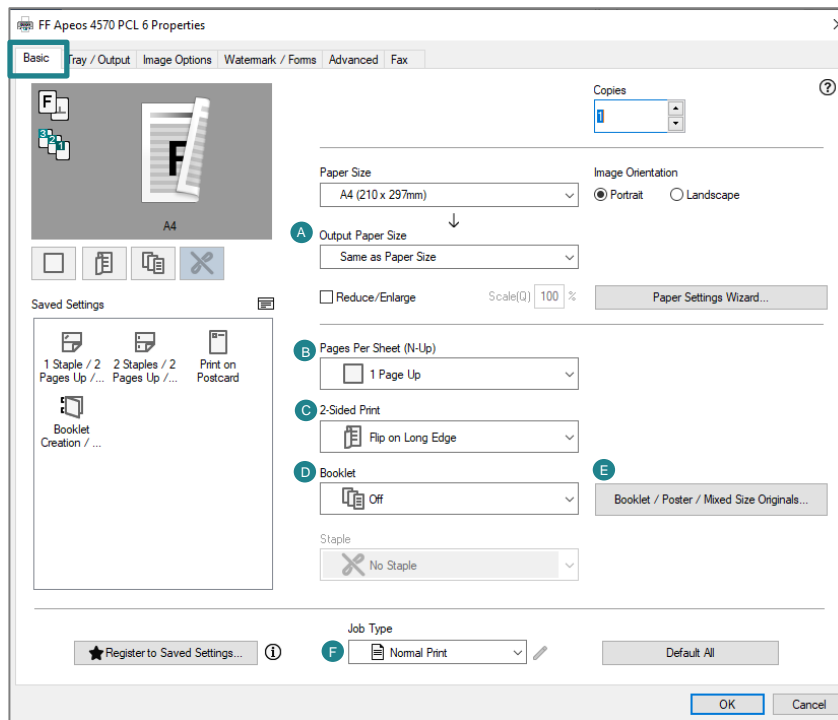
FF Apeos 4570 PCL 6 Properties

Basic | Tray / Output | Image Options | Watermark / Forms | Advanced | Fax

A4

Saved Settings

1 Staple / 2 Pages Up /...
2 Staples / 2 Pages Up /...
Print on Postcard
Booklet Creation / ...

Copies
1

?

Paper Size
A4 (210 x 297mm)

Image Orientation
Portrait
Landscape

A Output Paper Size
Same as Paper Size

Reduce/Enlarge
Scale(Q) 100 %
Paper Settings Wizard...

B Pages Per Sheet (N-Up)
1 Page Up

C 2-Sided Print
Flip on Long Edge

D Booklet
Off

E
Booklet / Poster / Mixed Size Originals...

Staple
No Staple

Register to Saved Settings...

Job Type
F Normal Print

Default All

OK
Cancel